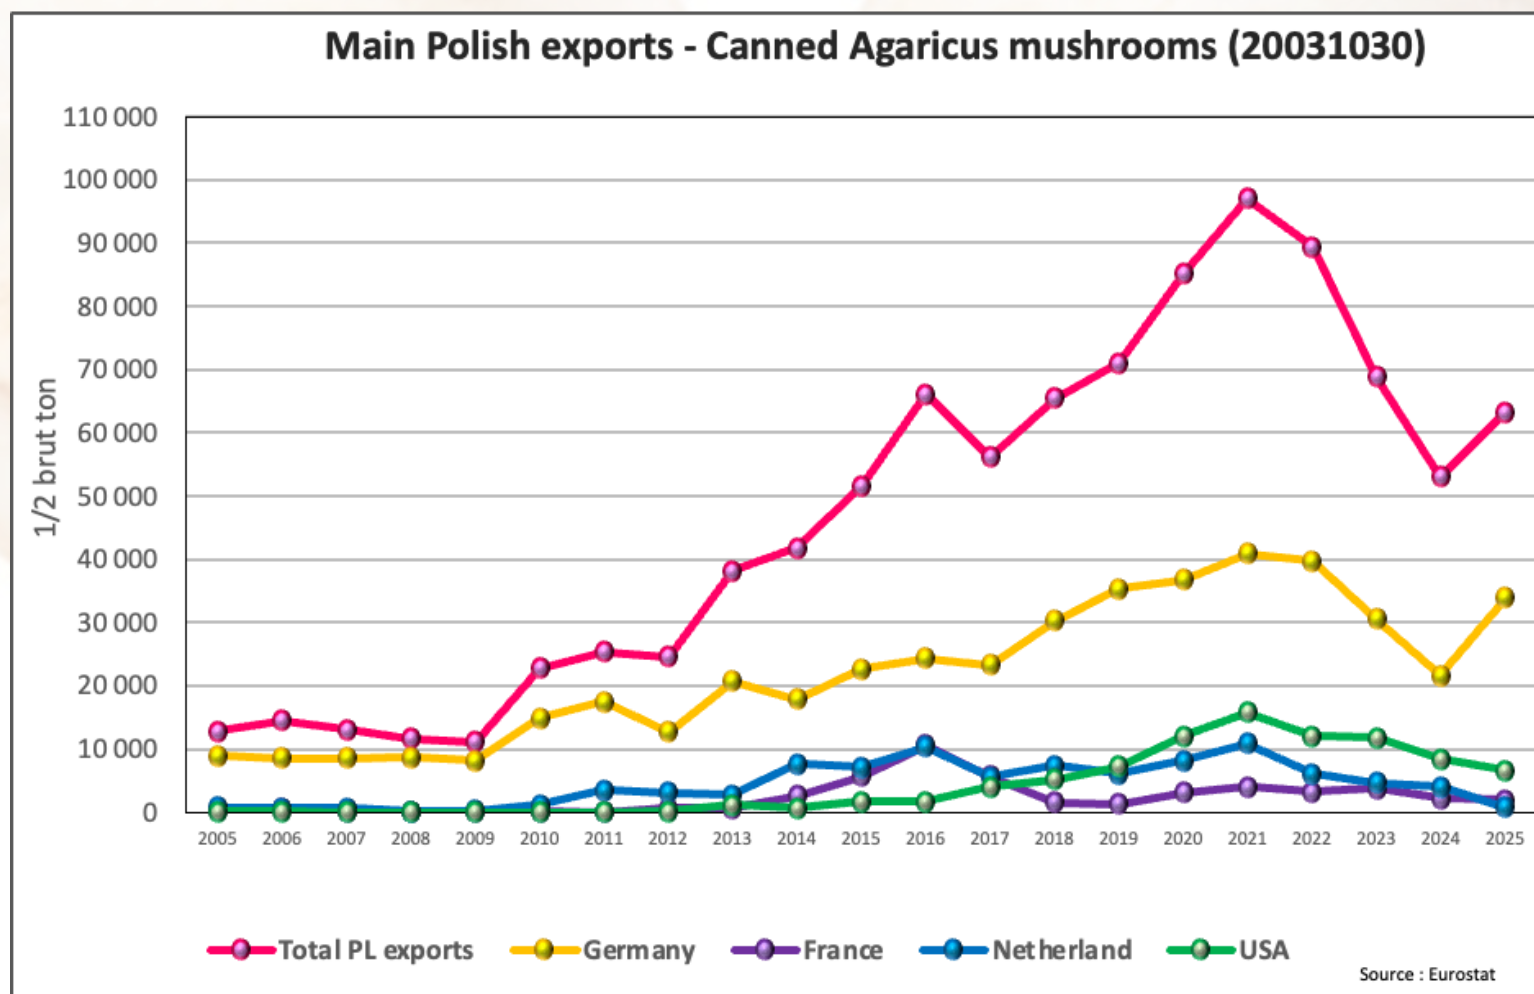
Main Polish exports - Canned Agaricus mushrooms (20031030)

1/2 brut ton

110 000
100 000
90 000
80 000
70 000
60 000
50 000
40 000
30 000
20 000
10 000
0

2005 2006 2007 2008 2009 2010 2011 2012 2013 2014 2015 2016 2017 2018 2019 2020 2021 2022 2023 2024 2025

Total PL exports Germany France Netherland USA

Source : Eurostat